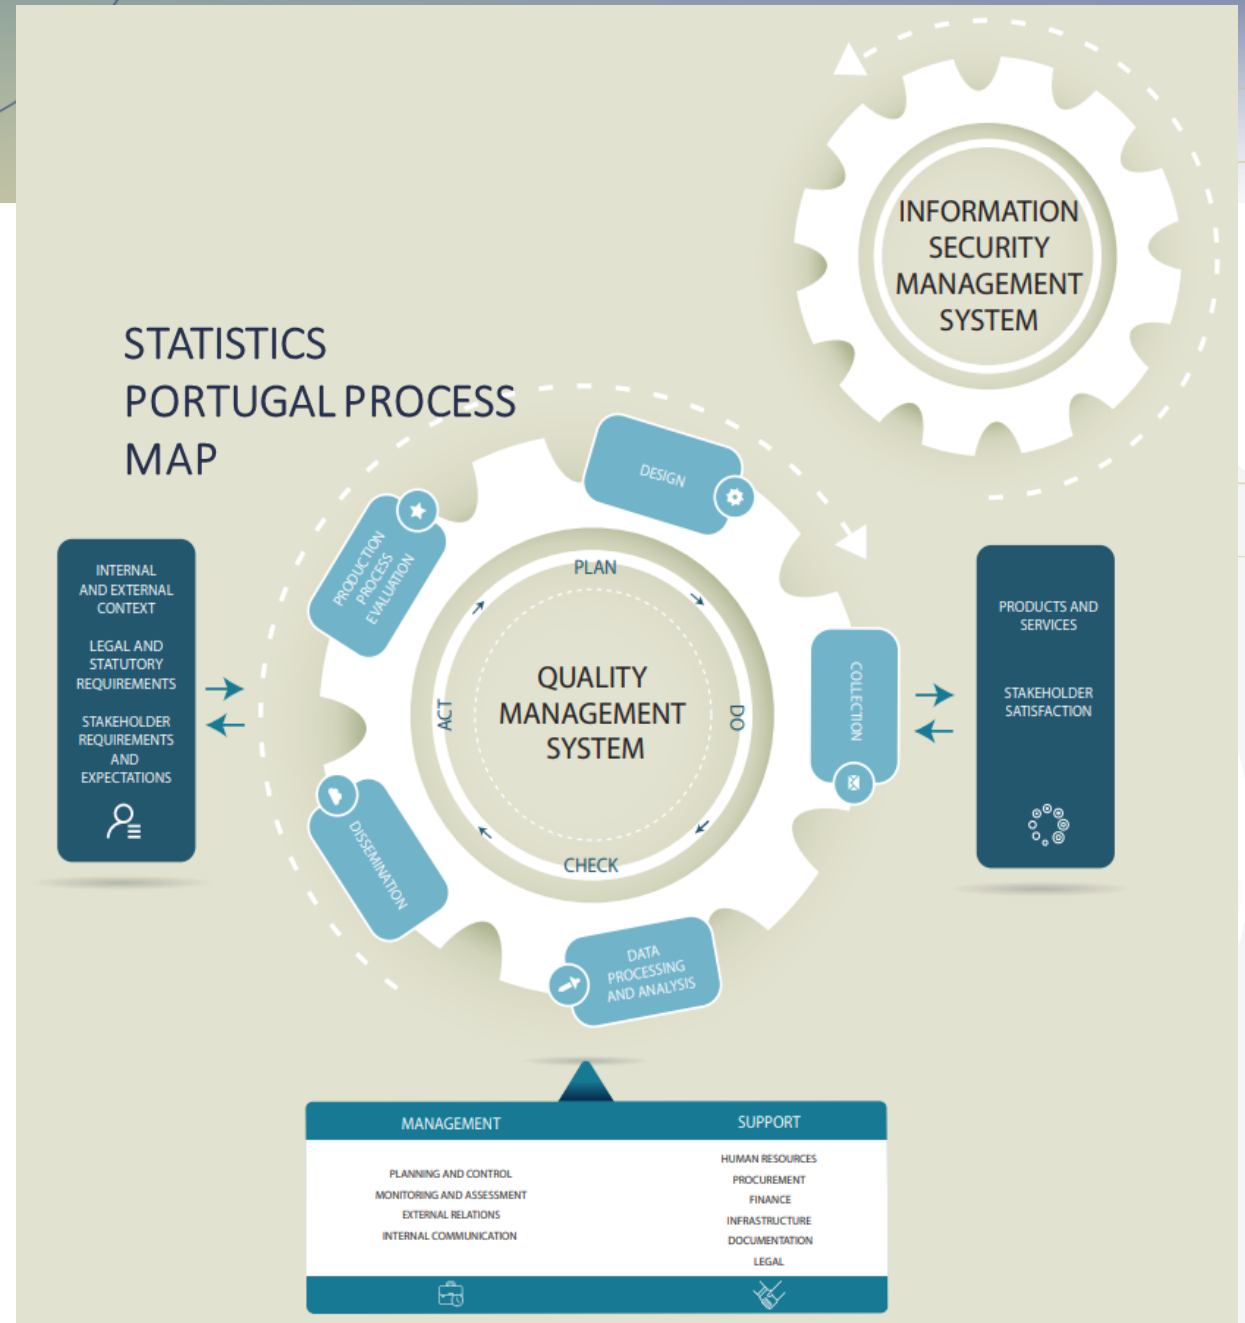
INFORMATION SECURITY MANAGEMENT SYSTEM

STATISTICS PORTUGAL PROCESS MAP

INTERNAL AND EXTERNAL CONTEXT

LEGAL AND STATUTORY REQUIREMENTS

STAKEHOLDER REQUIREMENTS AND EXPECTATIONS

DESIGN

PRODUCTION PROCESS EVALUATION

PLAN

ACT

QUALITY MANAGEMENT SYSTEM

DO

CHECK

COLLECTION

DISSEMINATION

DATA PROCESSING AND ANALYSIS

PRODUCTS AND SERVICES

STAKEHOLDER SATISFACTION

| MANAGEMENT | SUPPORT |
|---|---|
| PLANNING AND CONTROL | HUMAN RESOURCES |
| MONITORING AND ASSESSMENT | PROCUREMENT |
| EXTERNAL RELATIONS | FINANCE |
| INTERNAL COMMUNICATION | INFRASTRUCTURE |
| | DOCUMENTATION |
| | LEGAL |